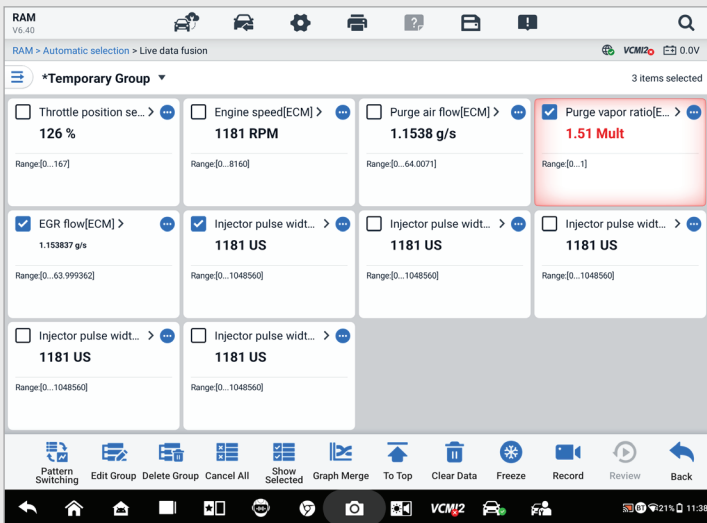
RAM
V6.40

RAM > Automatic selection > Live data fusion

VCMI2 0.0V

*Temporary Group

3 items selected

Throttle position se... >
126 %
Range:[0...167]

Engine speed[ECM] >
1181 RPM
Range:[0...8160]

Purge air flow[ECM] >
1.1538 g/s
Range:[0...64.0071]

Purge vapor ratio[E... >
1.51 Mult
Range:[0...1]

EGR flow[ECM] >
1.153837 g/s
Range:[0...63.999362]

Injector pulse widt... >
1181 US
Range:[0...1048560]

Injector pulse widt... >
1181 US
Range:[0...1048560]

Injector pulse widt... >
1181 US
Range:[0...1048560]

Injector pulse widt... >
1181 US
Range:[0...1048560]

Injector pulse widt... >
1181 US
Range:[0...1048560]

Pattern Switching
Edit Group
Delete Group
Cancel All
Show Selected
Graph Merge
To Top
Clear Data
Freeze
Record
Review
Back

VCMI2
21% 11:38